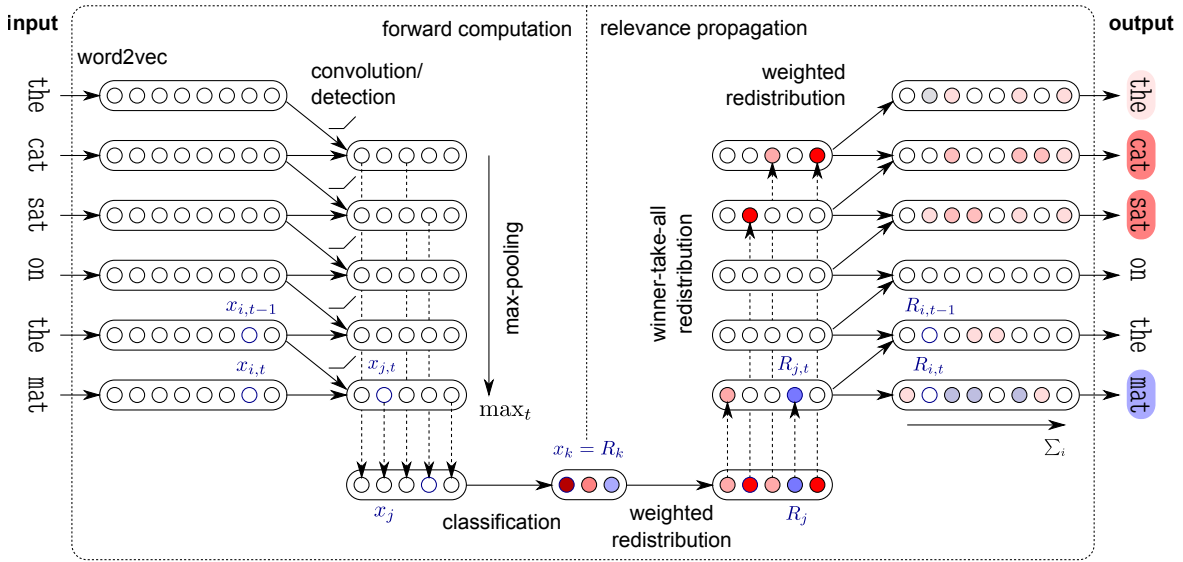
input

forward computation

relevance propagation

output

word2vec

convolution/ detection

weighted redistribution

the
cat
sat
on
the
mat

max-pooling

winner-take-all redistribution

$x_{i,t-1}$

$x_{i,t}$

$x_{j,t}$

$\max_t$

$R_{i,t-1}$

$R_{j,t}$

$R_{i,t}$

$\sum_i$

$x_k = R_k$

$x_j$

classification

weighted redistribution

$R_j$

the
cat
sat
on
the
mat